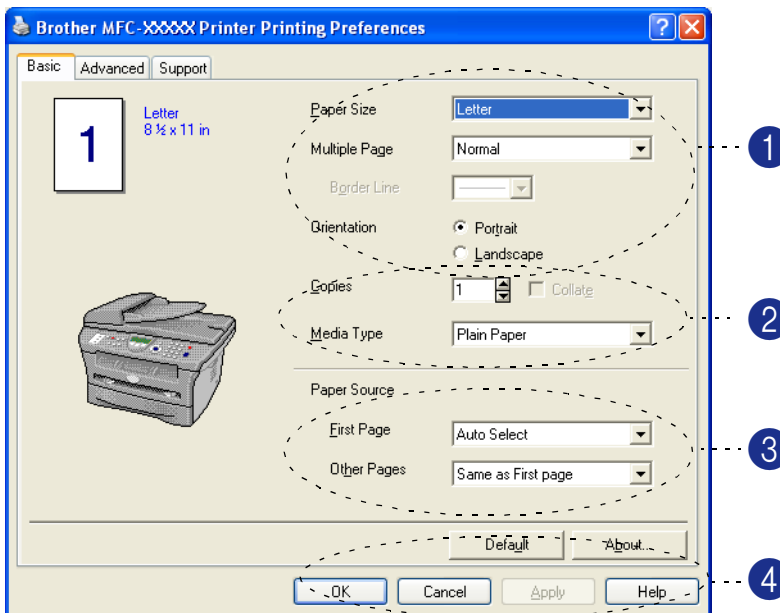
Brother MFC-XXXXX Printer Printing Preferences

? X

Basic | Advanced | Support

1

Letter
8 ½ x 11 in

Paper Size: Letter

Multiple Page: Normal

Border Line

Orientation: Portrait | Landscape

Copies: 1 | Collate

Media Type: Plain Paper

Paper Source

First Page: Auto Select

Other Pages: Same as First page

Default | About...

OK | Cancel | Apply | Help

1

2

3

4